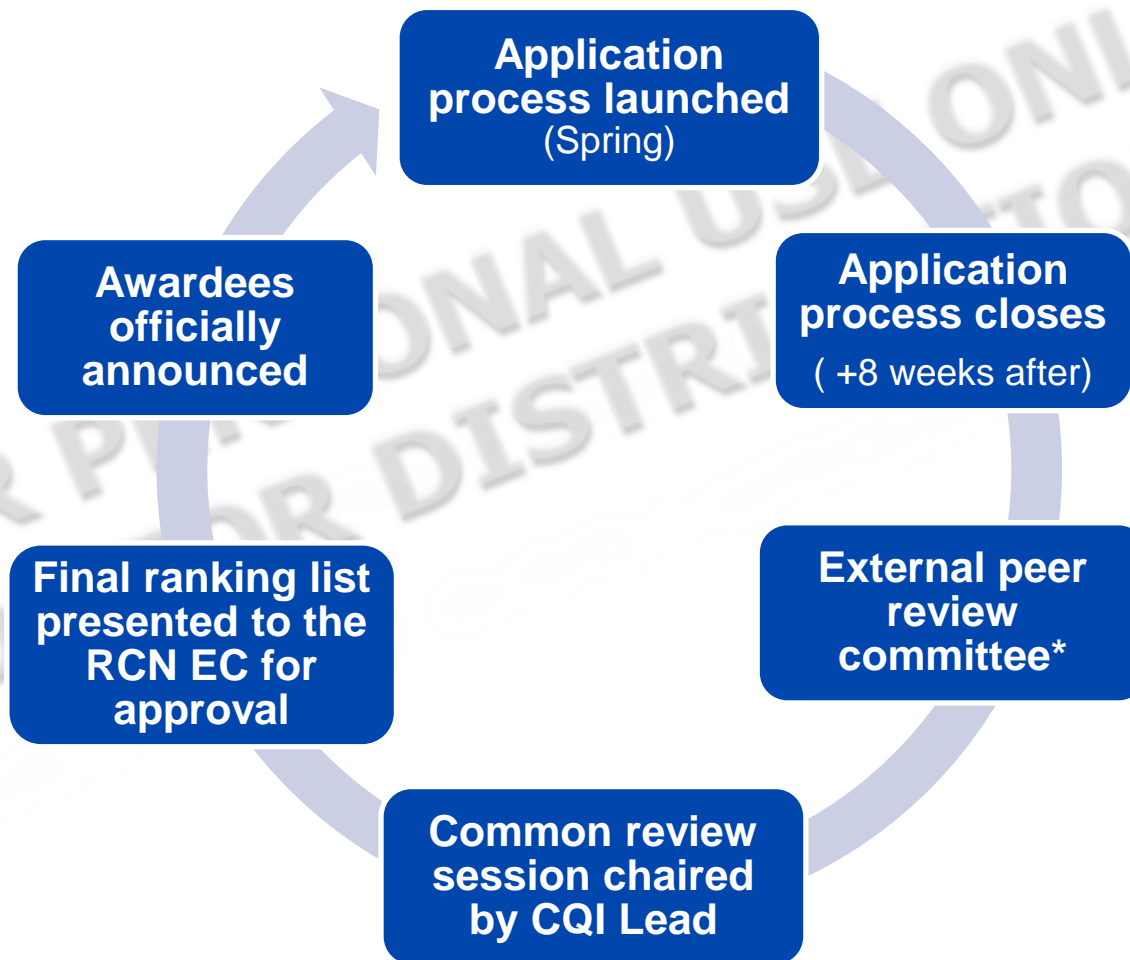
Application process launched
(Spring)

Application process closes
( +8 weeks after)

External peer review committee*

Common review session chaired by CQI Lead

Final ranking list presented to the RCN EC for approval

Awardees officially announced

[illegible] PERSONAL USE ONLY
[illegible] FOR DISTRIBUTION